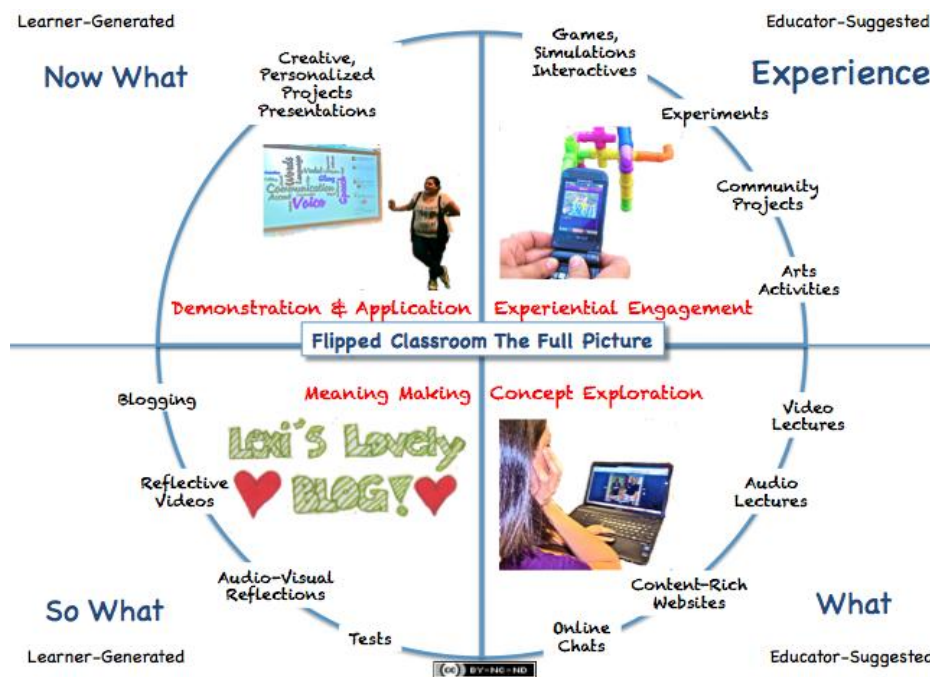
Learner-Generated

Now What

Creative, Personalized Projects Presentations

Voice

Communication

Games, Simulations Interactives

Educator-Suggested

Experience

Experiments

Community Projects

Arts Activities

Demonstration & Application

Experiential Engagement

Flipped Classroom The Full Picture

Blogging

Meaning Making

Concept Exploration

Video Lectures

Lexi's Lovely BLOG!

Reflective Videos

Audio Lectures

Audio-Visual Reflections

Content-Rich Websites

So What

What

Tests

Online Chats

Learner-Generated

Educator-Suggested

(cc) BY-NC-ND